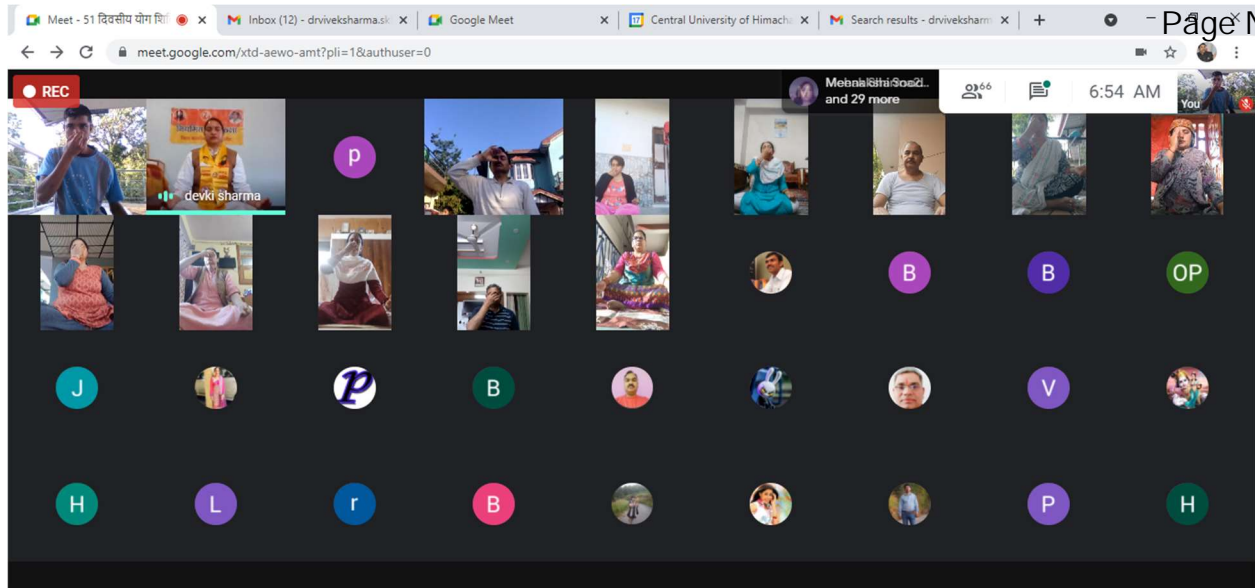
Meet - 51 दिवसीय योग शि ×
Inbox (12) - drviveksharma.sk ×
Google Meet ×
Central University of Himacha ×
Search results - drviveksharm ×
+
Page N
meet.google.com/xtd-aewo-amt?pli=1&authuser=0
REC
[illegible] and 29 more
66
6:54 AM
You
devki sharma
p
B
B
OP
J
P
B
V
H
L
r
B
P
H